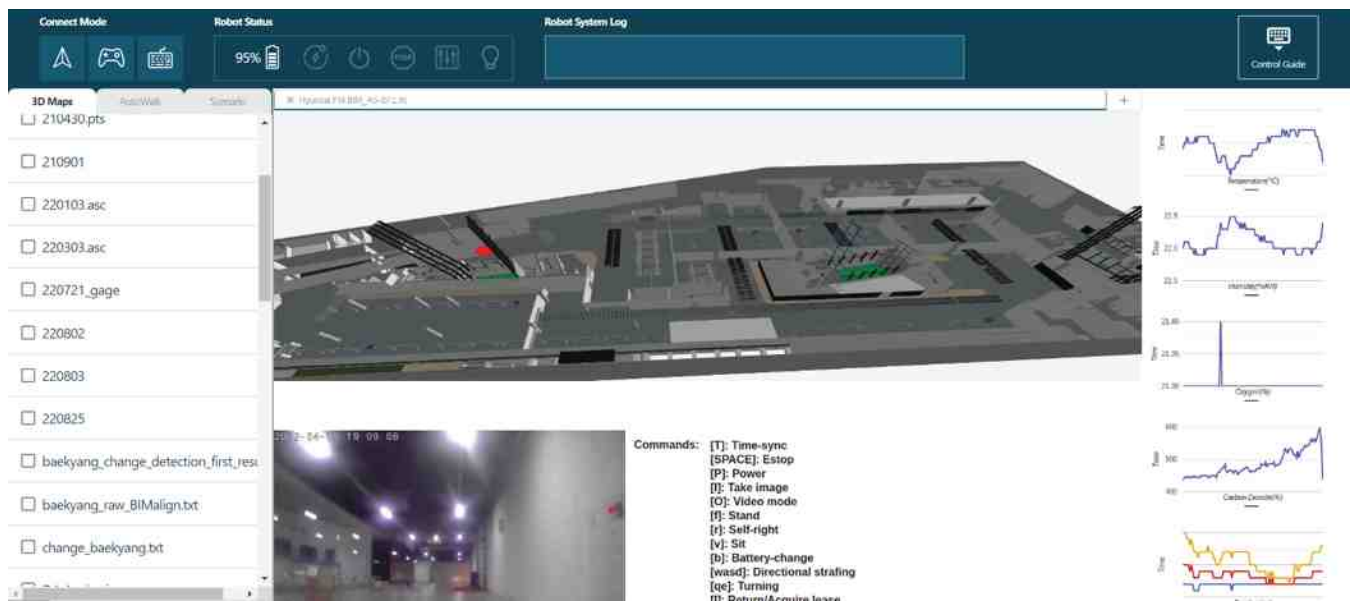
Connect Mode

Robot Status

95%

Robot System Log

Control Guide

3D Maps AutoWalk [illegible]

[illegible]

210430.pts

210901

220103.asc

220303.asc

220721_gage

220802

220803

220825

baekyang_change_detection_first_resu

baekyang_raw_BIMalign.txt

change_baekyang.txt

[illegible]

Temperature(°C)

22.5

22.0

22.5

Humidity(%RH)

21.80

21.00

21.00

Oxygen(%)

400

500

400

Carbon Dioxide(%)

Time

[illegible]

Commands: [T]: Time-sync
[SPACE]: Estop
[P]: Power
[I]: Take image
[O]: Video mode
[f]: Stand
[r]: Self-right
[v]: Sit
[b]: Battery-change
[wasd]: Directional strafing
[qe]: Turning
[l]: Return/Acquire lease